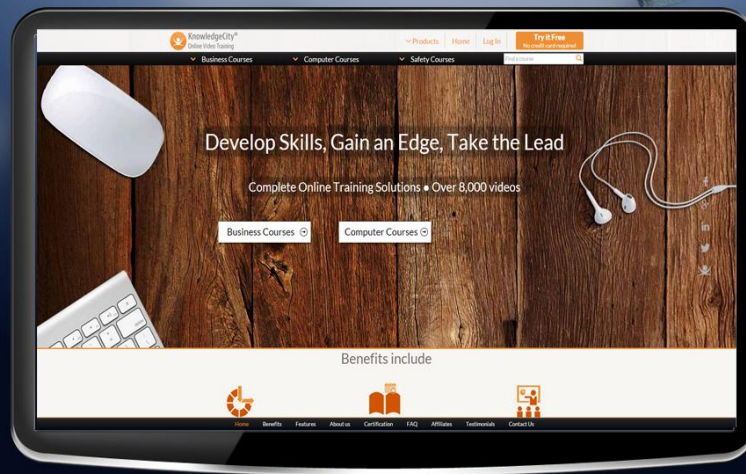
KnowledgeCity®
Online Video Training

Products Home Log In

Try it Free
No credit card required

Business Courses Computer Courses Safety Courses

Find a course

Develop Skills, Gain an Edge, Take the Lead

Complete Online Training Solutions • Over 8,000 videos

Business Courses

Computer Courses

in

Benefits include

Home Benefits Features About us Certification FAQ Affiliates Testimonials Contact Us